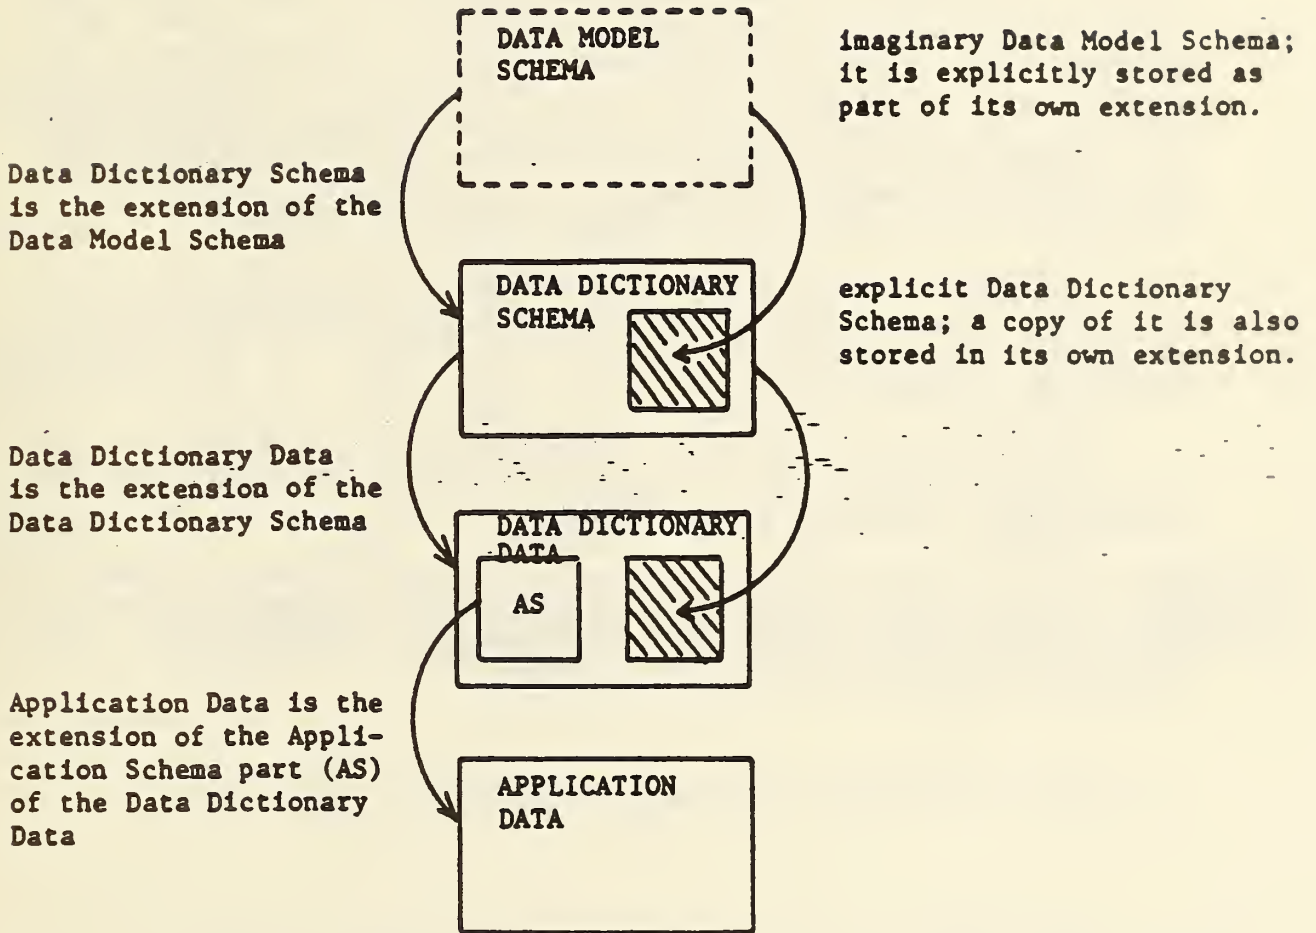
DATA MODEL SCHEMA

imaginary Data Model Schema; it is explicitly stored as part of its own extension.

Data Dictionary Schema is the extension of the Data Model Schema

DATA DICTIONARY SCHEMA

explicit Data Dictionary Schema; a copy of it is also stored in its own extension.

Data Dictionary Data is the extension of the Data Dictionary Schema

DATA DICTIONARY DATA

AS

Application Data is the extension of the Application Schema part (AS) of the Data Dictionary Data

APPLICATION DATA